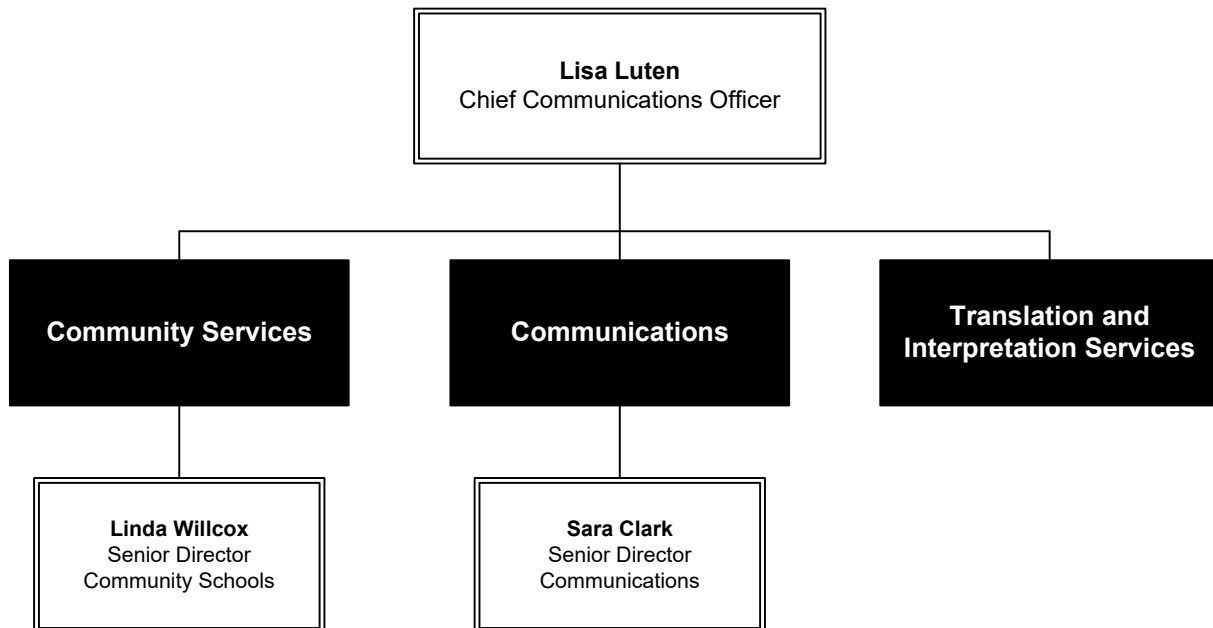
Lisa Luten
Chief Communications Officer

Community Services

Communications

Translation and Interpretation Services

Linda Willcox
Senior Director
Community Schools

Sara Clark
Senior Director
Communications